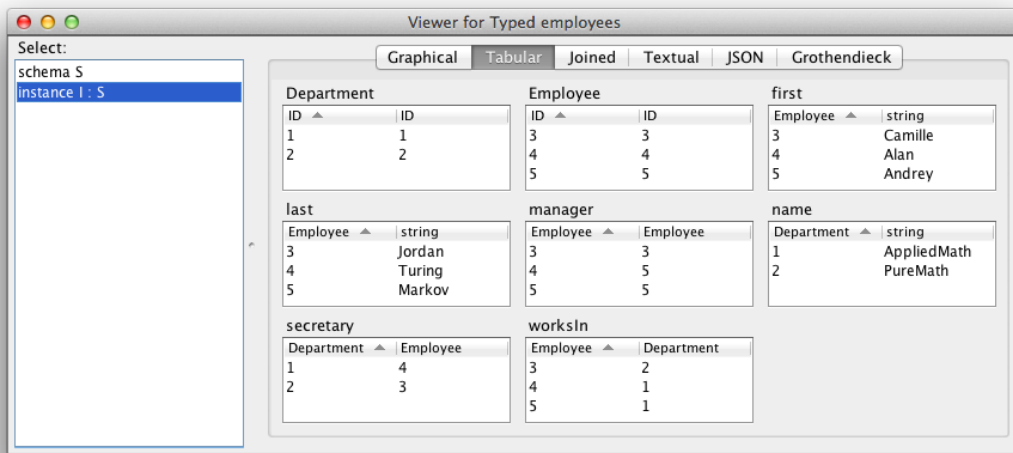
Viewer for Typed employees

Select:
schema S
instance I : S

Graphical | Tabular | Joined | Textual | JSON | Grothendieck

Department

| ID | ID |
|---|---|
| 1 | 1 |
| 2 | 2 |

Employee

| ID | ID |
|---|---|
| 3 | 3 |
| 4 | 4 |
| 5 | 5 |

first

| Employee | string |
|---|---|
| 3 | Camille |
| 4 | Alan |
| 5 | Andrey |

last

| Employee | string |
|---|---|
| 3 | Jordan |
| 4 | Turing |
| 5 | Markov |

manager

| Employee | Employee |
|---|---|
| 3 | 3 |
| 4 | 5 |
| 5 | 5 |

name

| Department | string |
|---|---|
| 1 | AppliedMath |
| 2 | PureMath |

secretary

| Department | Employee |
|---|---|
| 1 | 4 |
| 2 | 3 |

worksIn

| Employee | Department |
|---|---|
| 3 | 2 |
| 4 | 1 |
| 5 | 1 |